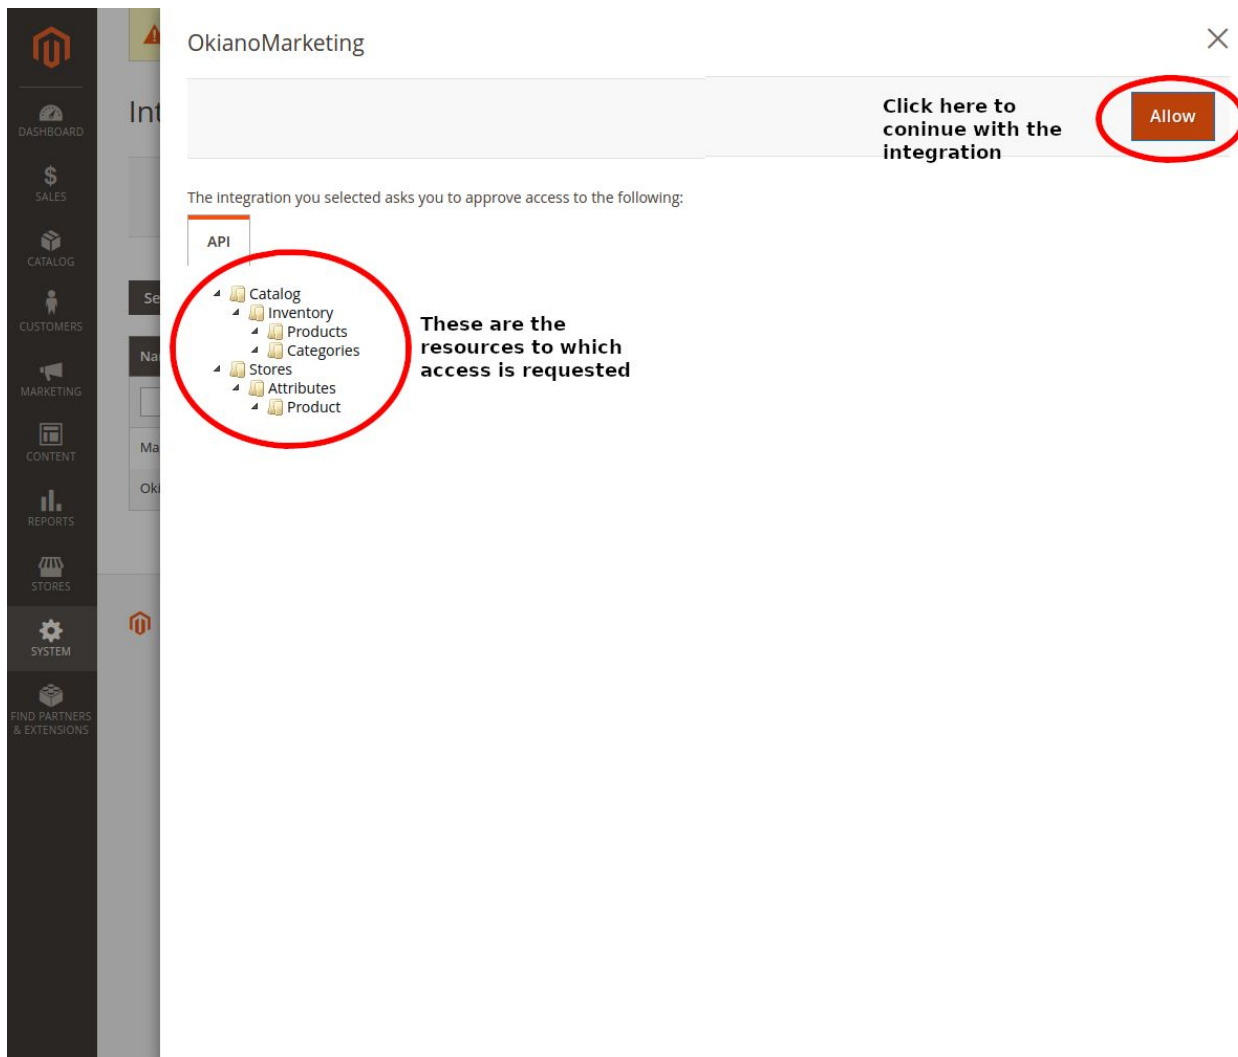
DASHBOARD
SALES
CATALOG
CUSTOMERS
MARKETING
CONTENT
REPORTS
STORES
SYSTEM
FIND PARTNERS & EXTENSIONS

Int
Se
Na
Ma
Oki

OkianoMarketing

Click here to coninue with the integration

Allow

The integration you selected asks you to approve access to the following:

API

Catalog
Inventory
Products
Categories
Stores
Attributes
Product

These are the resources to which access is requested